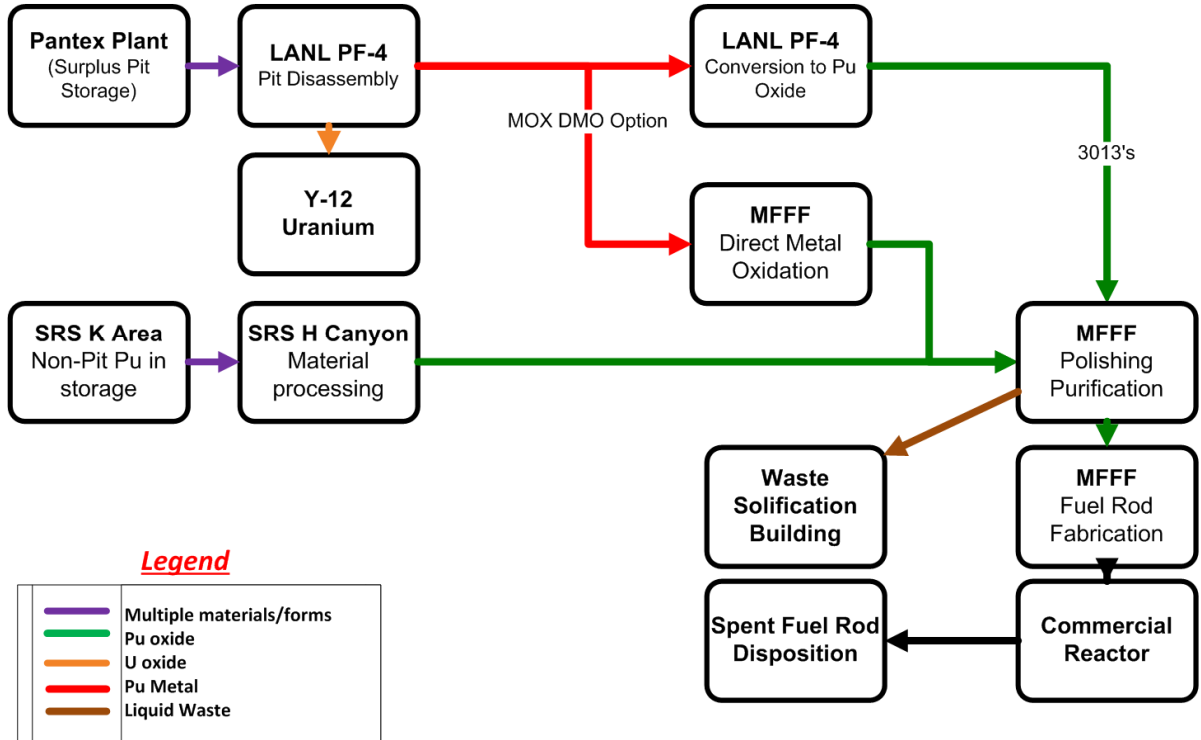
Pantex Plant
(Surplus Pit Storage)

LANL PF-4
Pit Disassembly

LANL PF-4
Conversion to Pu Oxide

MOX DMO Option

3013's

Y-12
Uranium

MFFF
Direct Metal Oxidation

SRS K Area
Non-Pit Pu in storage

SRS H Canyon
Material processing

MFFF
Polishing Purification

Waste Solification Building

MFFF
Fuel Rod Fabrication

Spent Fuel Rod Disposition

Commercial Reactor

Legend

Multiple materials/forms
Pu oxide
U oxide
Pu Metal
Liquid Waste